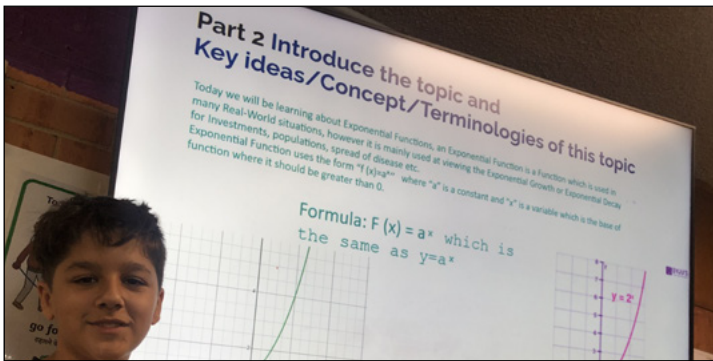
Part 2 Introduce the topic and
Key ideas/Concept/Terminologies of this topic

Today we will be learning about Exponential Functions, an Exponential Function is a Function which is used in many Real-World situations, however it is mainly used at viewing the Exponential Growth or Exponential Decay for Investments, populations, spread of disease etc. Exponential Function uses the form "f (x)=aˣ" where "a" is a constant and "x" is a variable which is the base of function where it should be greater than 0.

Formula: F (x) = aˣ which is the same as y=aˣ

y = 2ˣ

go fo
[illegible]